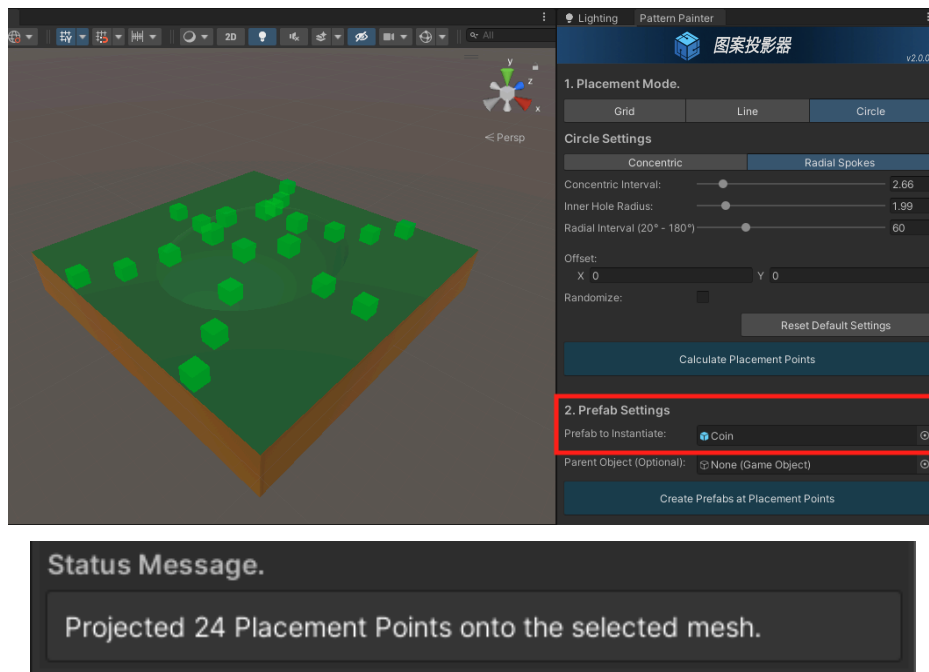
2D

All

y

z

x

< Persp

Lighting | Pattern Painter

图案投影器

v2.0.0

1. Placement Mode.

| Grid | Line | Circle |
|---|---|---|

Circle Settings

| Concentric | Radial Spokes |
|---|---|

Concentric Interval: 2.66

Inner Hole Radius: 1.99

Radial Interval (20° - 180°) 60

Offset:

X 0 Y 0

Randomize:

Reset Default Settings

Calculate Placement Points

2. Prefab Settings

Prefab to Instantiate: Coin

Parent Object (Optional): None (Game Object)

Create Prefabs at Placement Points

Status Message.

Projected 24 Placement Points onto the selected mesh.